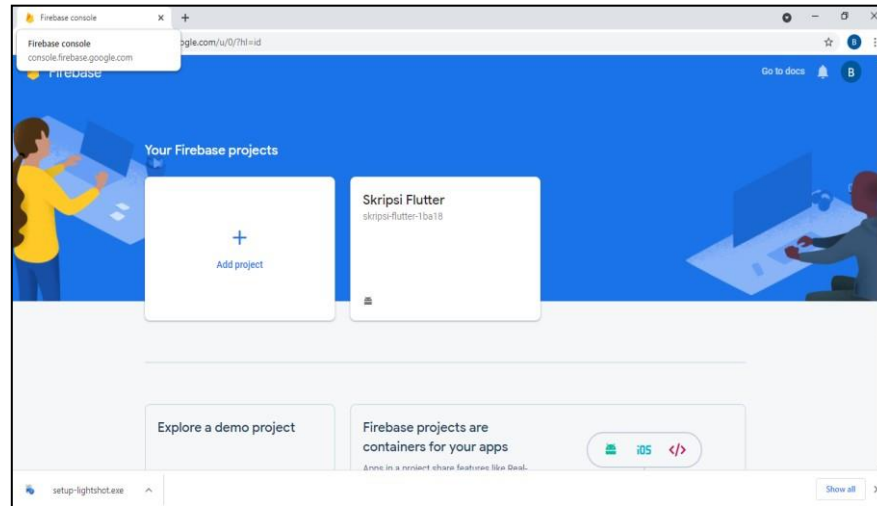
Firebase console × +

Firebase console
console.firebase.google.com

ogle.com/u/0/?hl=id

Firebase

Go to docs B

Your Firebase projects

+
Add project

Skripsi Flutter
skripsi-flutter-1ba18

Explore a demo project

Firebase projects are containers for your apps

Apps in a project share features like Real-

iOS </>

setup-lightshot.exe ^

Show all ×